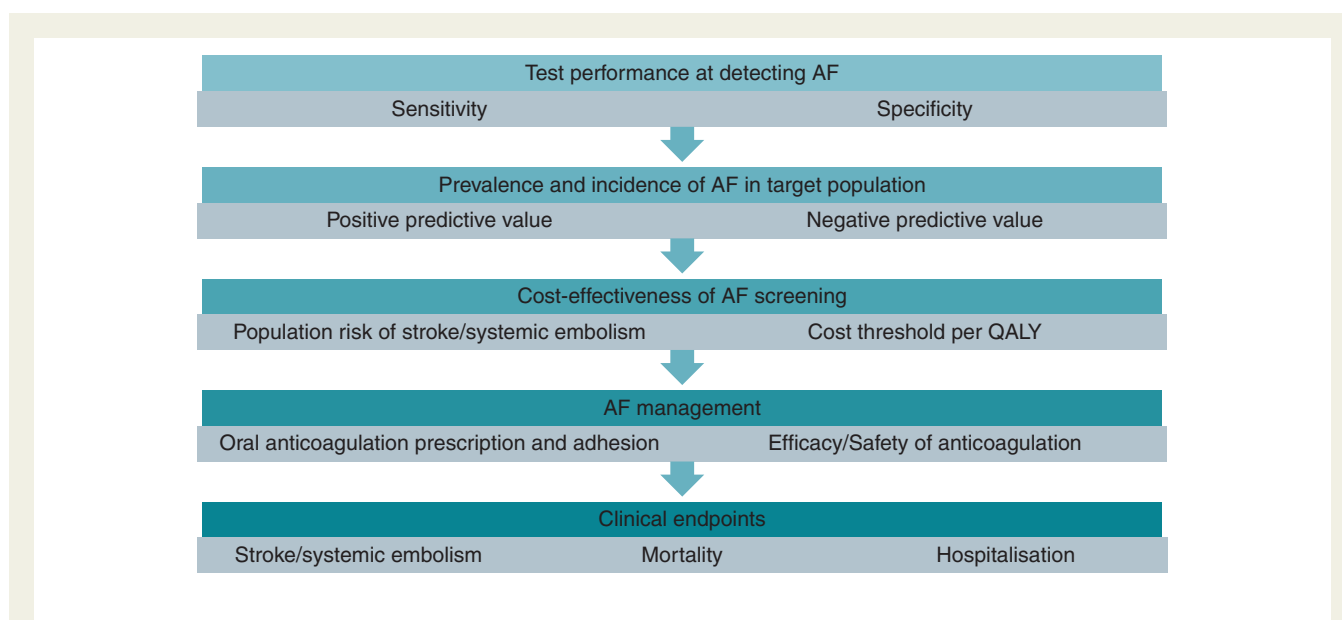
Test performance at detecting AF

Sensitivity

Specificity

Prevalence and incidence of AF in target population

Positive predictive value

Negative predictive value

Cost-effectiveness of AF screening

Population risk of stroke/systemic embolism

Cost threshold per QALY

AF management

Oral anticoagulation prescription and adhesion

Efficacy/Safety of anticoagulation

Clinical endpoints

Stroke/systemic embolism

Mortality

Hospitalisation